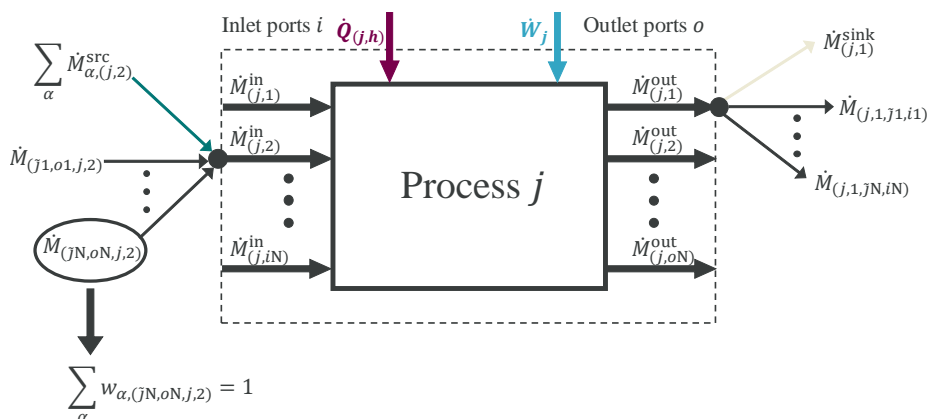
Inlet ports $i$

$\dot{Q}_{(j,h)}$

$\dot{W}_j$

Outlet ports $o$

$\sum_{\alpha} \dot{M}^{\text{src}}_{\alpha,(j,2)}$

$\dot{M}^{\text{sink}}_{(j,1)}$

$\dot{M}^{\text{in}}_{(j,1)}$

$\dot{M}^{\text{in}}_{(j,2)}$

$\dot{M}^{\text{in}}_{(j,i\text{N})}$

$\dot{M}_{(\bar{j}1,o1,j,2)}$

$\dot{M}_{(\bar{j}\text{N},o\text{N},j,2)}$

Process $j$

$\dot{M}^{\text{out}}_{(j,1)}$

$\dot{M}^{\text{out}}_{(j,2)}$

$\dot{M}^{\text{out}}_{(j,o\text{N})}$

$\dot{M}_{(j,1,\bar{j}1,i1)}$

$\dot{M}_{(j,1,\bar{j}\text{N},i\text{N})}$

$\sum_{\alpha} w_{\alpha,(\bar{j}\text{N},o\text{N},j,2)} = 1$